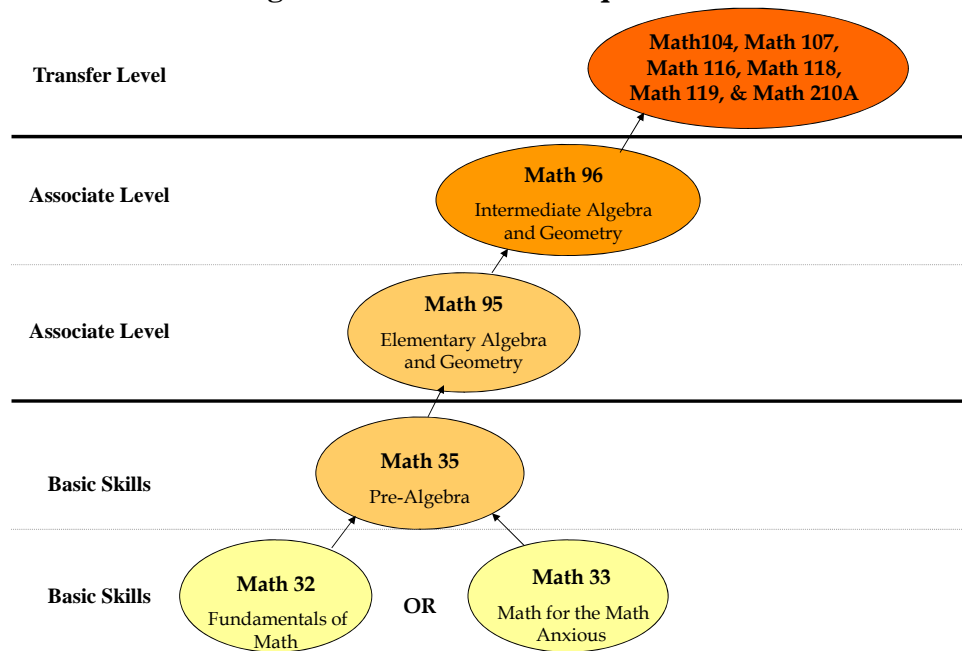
Transfer Level

Math104, Math 107, Math 116, Math 118, Math 119, & Math 210A

Associate Level

Math 96

Intermediate Algebra and Geometry

Associate Level

Math 95

Elementary Algebra and Geometry

Basic Skills

Math 35

Pre-Algebra

Basic Skills

Math 32

Fundamentals of Math

OR

Math 33

Math for the Math Anxious